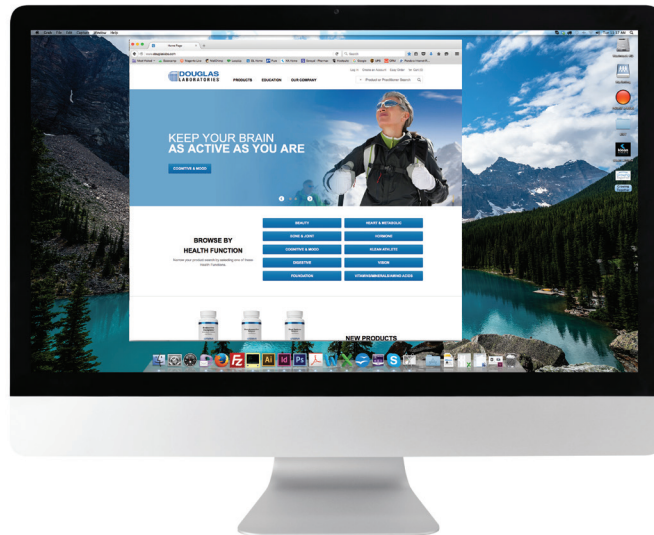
DOUGLAS LABORATORIES

PRODUCTS EDUCATION OUR COMPANY

Product or Practitioner Search

KEEP YOUR BRAIN AS ACTIVE AS YOU ARE

COGNITIVE & MOOD

BROWSE BY HEALTH FUNCTION

Narrow your product search by selecting one of these Health Functions.

| BEAUTY | HEART & METABOLIC |
|---|---|
| BONE & JOINT | HORMONE |
| COGNITIVE & MOOD | CLEAN ATHLETE |
| DIGESTIVE | VISION |
| FOUNDATION | VITAMINS/MINERALS/AMINO ACIDS |

NEW PRODUCTS